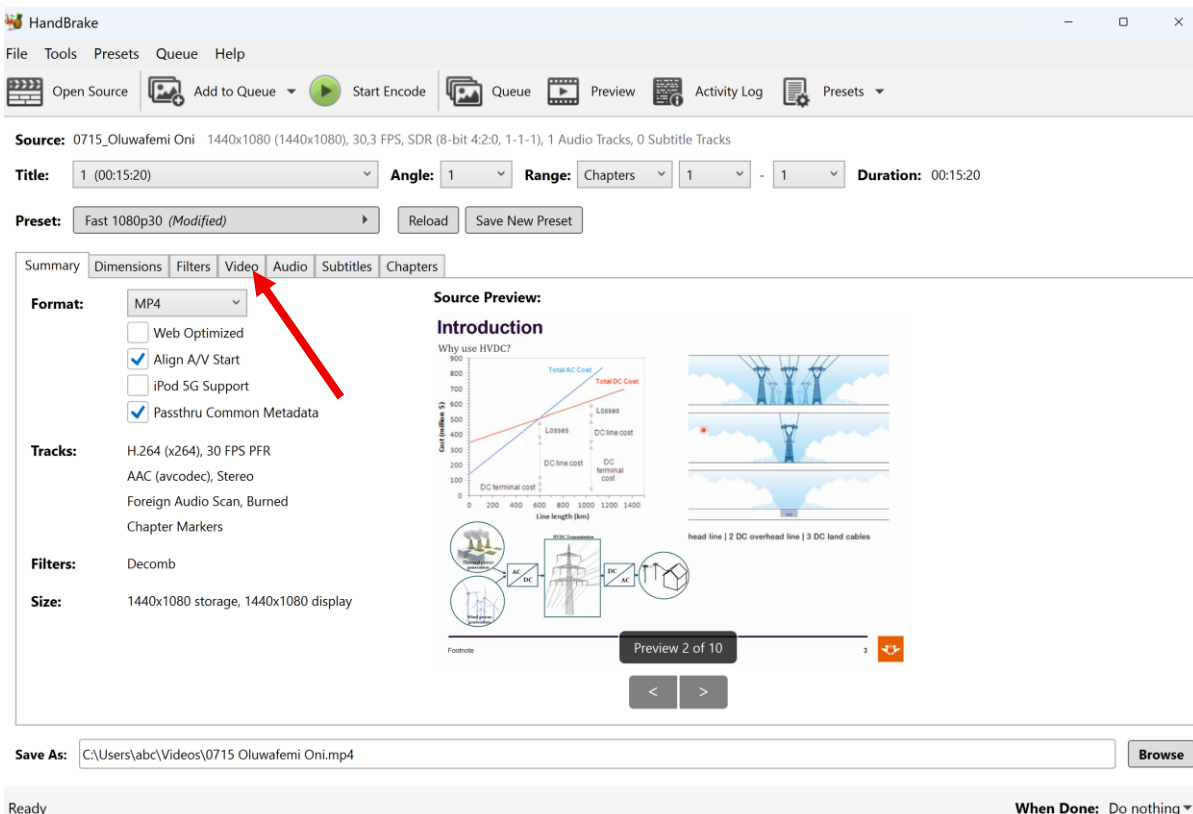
HandBrake

File Tools Presets Queue Help

Open Source  Add to Queue  Start Encode  Queue  Preview  Activity Log  Presets

Source: 0715_Oluwafemi Oni 1440x1080 (1440x1080), 30,3 FPS, SDR (8-bit 4:2:0, 1-1-1), 1 Audio Tracks, 0 Subtitle Tracks

Title: 1 (00:15:20)  Angle: 1  Range: Chapters  1 - 1  Duration: 00:15:20

Preset: Fast 1080p30 *(Modified)*  Reload  Save New Preset

Summary | Dimensions | Filters | Video | Audio | Subtitles | Chapters

Format: MP4
Web Optimized
Align A/V Start
iPod 5G Support
Passthru Common Metadata

Tracks: H.264 (x264), 30 FPS PFR
AAC (avcodec), Stereo
Foreign Audio Scan, Burned
Chapter Markers

Filters: Decomb

Size: 1440x1080 storage, 1440x1080 display

Source Preview:

Introduction
Why use HVDC?
Total AC Cost
Total DC Cost
Losses
DC line cost
Losses
DC line cost
DC terminal cost
DC line cost
DC terminal cost
Cost (million $)
900 800 700 600 500 400 300 200 100 0
0 200 400 600 800 1000 1200 1400
Line length (km)
head line | 2 DC overhead line | 3 DC land cables
HVDC Transmission
AC DC
DC AC
Footnote
3
Preview 2 of 10
< >

Save As: C:\Users\abc\Videos\0715 Oluwafemi Oni.mp4  Browse

Ready  When Done: Do nothing